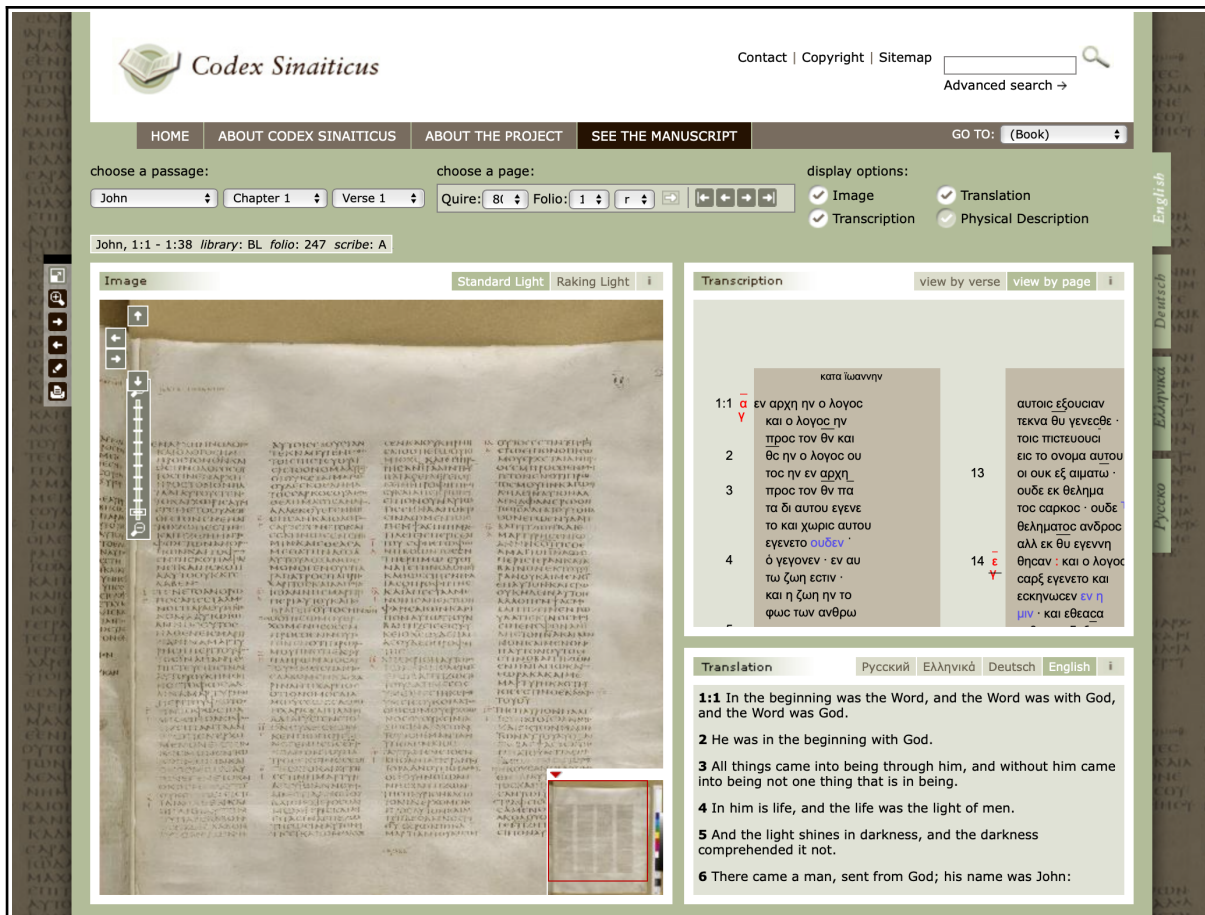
Codex Sinaiticus

Contact | Copyright | Sitemap

Advanced search →

HOME | ABOUT CODEX SINAITICUS | ABOUT THE PROJECT | SEE THE MANUSCRIPT

GO TO: (Book)

choose a passage:
John | Chapter 1 | Verse 1

choose a page:
Quire: 80 Folio: 1 r

display options:
Image
Translation
Transcription
Physical Description

English
Deutsch
Ελληνικά
Русско

John, 1:1 - 1:38 library: BL folio: 247 scribe: A

Image
Standard Light | Raking Light | i

Transcription
view by verse | view by page | i

κατα ϊωαννην

1:1 α γ εν αρχη ην ο λογος
και ο λογος ην
προς τον θν και
θς ην ο λογος ου
2 τος ην εν αρχη
3 προς τον θν πα
τα δι αυτου εγενε
το και χωρις αυτου
εγενετο ουδεν ·
4 ὁ γεγονεν · εν αυ
τω ζωη εστιν ·
και η ζωη ην το
φως των ανθρω

αυτοις εξουσιαν
τεκνα θυ γενεσθε ·
τοις πιστευουσι
εις το ονομα αυτου
13 οι ουκ εξ αιματω ·
ουδε εκ θεληματος σαρκος · ουδε
θεληματος ανδρος
αλλ εκ θυ εγεννη
14 ε θησαν : και ο λογος
σαρξ εγενετο και
εσκηνωσεν εν η
μιν · και εθεασα

Translation
Русский | Ελληνικά | Deutsch | English | i

1:1 In the beginning was the Word, and the Word was with God, and the Word was God.

2 He was in the beginning with God.

3 All things came into being through him, and without him came into being not one thing that is in being.

4 In him is life, and the life was the light of men.

5 And the light shines in darkness, and the darkness comprehended it not.

6 There came a man, sent from God; his name was John: